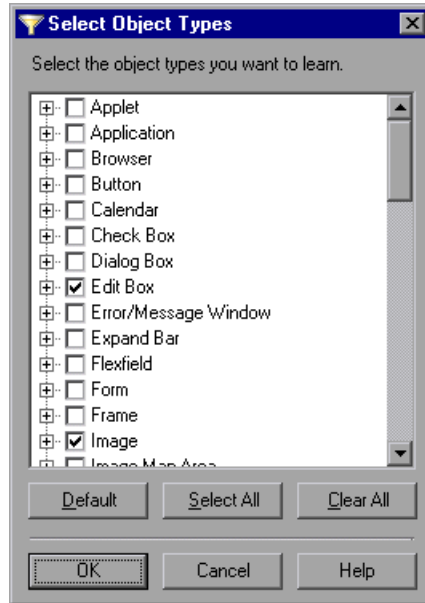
Select Object Types

Select the object types you want to learn.

Applet
Application
Browser
Button
Calendar
Check Box
Dialog Box
Edit Box
Error/Message Window
Expand Bar
Flexfield
Form
Frame
Image
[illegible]

Default
Select All
Clear All

OK
Cancel
Help